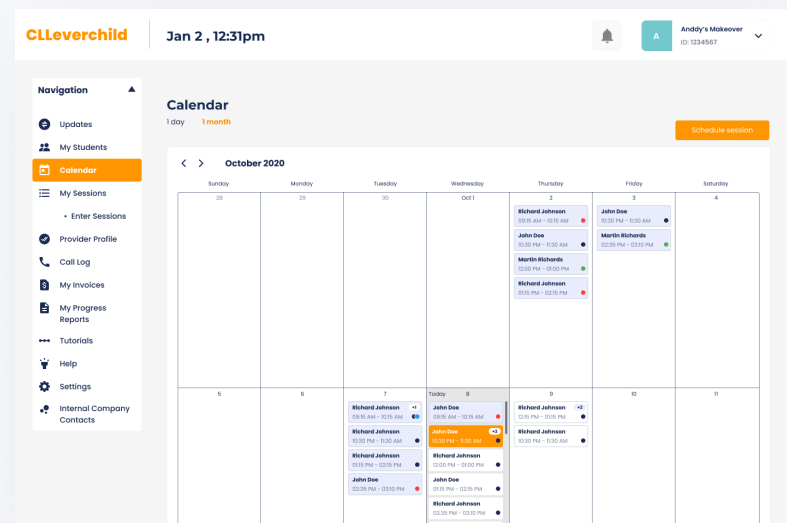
CLLeverchild

Jan 2 , 12:31pm

A

Anddy's Makeover
ID: 1234567

Navigation

Updates
My Students
Calendar
My Sessions
• Enter Sessions
Provider Profile
Call Log
My Invoices
My Progress Reports
Tutorials
Help
Settings
Internal Company Contacts

Calendar

1 day 1 month

Schedule session

October 2020

| Sunday | Monday | Tuesday | Wednesday | Thursday | Friday | Saturday |
|---|---|---|---|---|---|---|
| 28 | 29 | 30 | Oct 1 | 2<br>Richard Johnson 09:15 AM - 10:15 AM<br>John Doe 10:30 PM - 11:30 AM<br>Martin Richards 12:00 PM - 01:00 PM<br>Richard Johnson 01:15 PM - 02:15 PM | 3<br>John Doe 10:30 PM - 11:30 AM<br>Martin Richards 02:35 PM - 03:10 PM | 4 |
| 5 | 6 | 7<br>Richard Johnson +1 09:15 AM - 10:15 AM<br>Richard Johnson 10:30 PM - 11:30 AM<br>Richard Johnson 01:15 PM - 02:15 PM<br>John Doe 02:35 PM - 03:10 PM | Today 8<br>John Doe 09:15 AM - 10:15 AM<br>John Doe +3 10:30 PM - 11:30 AM<br>Richard Johnson 12:00 PM - 01:00 PM<br>John Doe 01:15 PM - 02:15 PM<br>Richard Johnson 02:35 PM - 03:10 PM | 9<br>Richard Johnson +2 12:15 PM - 01:15 PM<br>Richard Johnson 10:30 PM - 11:30 AM | 10 | 11 |